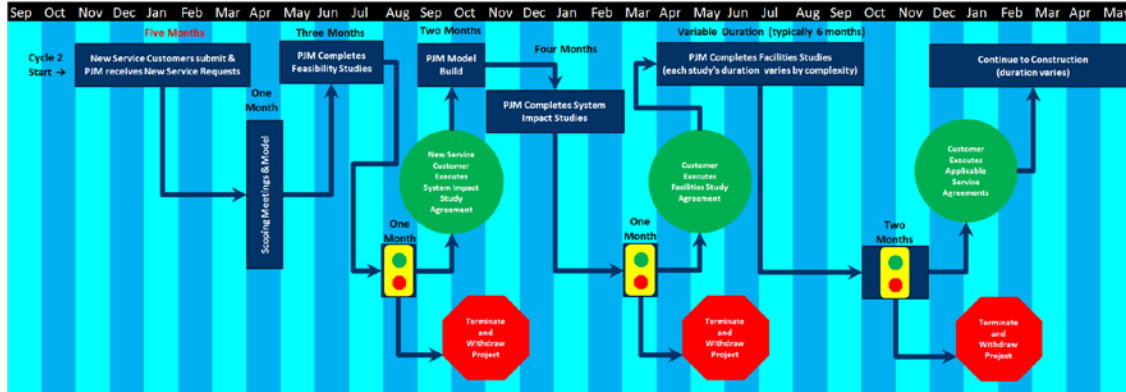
Sep Oct Nov Dec Jan Feb Mar Apr May Jun Jul Aug Sep Oct Nov Dec Jan Feb Mar Apr May Jun Jul Aug Sep Oct Nov Dec Jan Feb Mar Apr May

Cycle 2 Start →

Five Months

New Service Customers submit & PJM receives New Service Requests

One Month

Scoping Meetings & Model

Three Months

PJM Completes Feasibility Studies

One Month

Two Months

PJM Model Build

New Service Customer Executes System Impact Study Agreement

Terminate and Withdraw Project

Four Months

PJM Completes System Impact Studies

One Month

Variable Duration (typically 6 months)

PJM Completes Facilities Studies (each study's duration varies by complexity)

Customer Executes Facilities Study Agreement

Terminate and Withdraw Project

Two Months

Continue to Construction (duration varies)

Customer Executes Applicable Service Agreements

Terminate and Withdraw Project